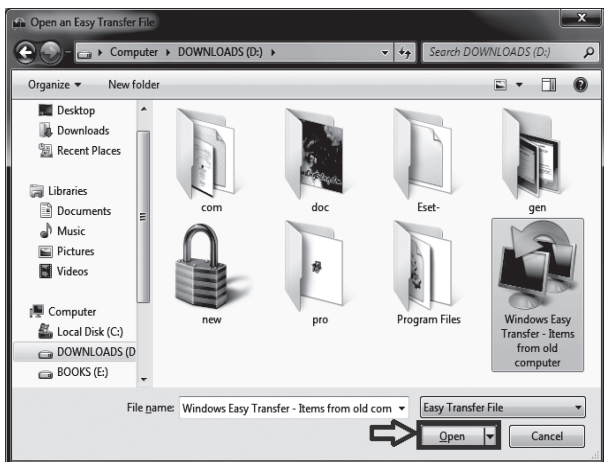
Open an Easy Transfer File

Computer ▸ DOWNLOADS (D:) ▸

Search DOWNLOADS (D:)

Organize ▾

New folder

Desktop

Downloads

Recent Places

Libraries

Documents

Music

Pictures

Videos

Computer

Local Disk (C:)

DOWNLOADS (D

BOOKS (E:)

com

doc

Eset-

gen

new

pro

Program Files

Windows Easy Transfer - Items from old computer

File name: Windows Easy Transfer - Items from old com

Easy Transfer File

Open

Cancel